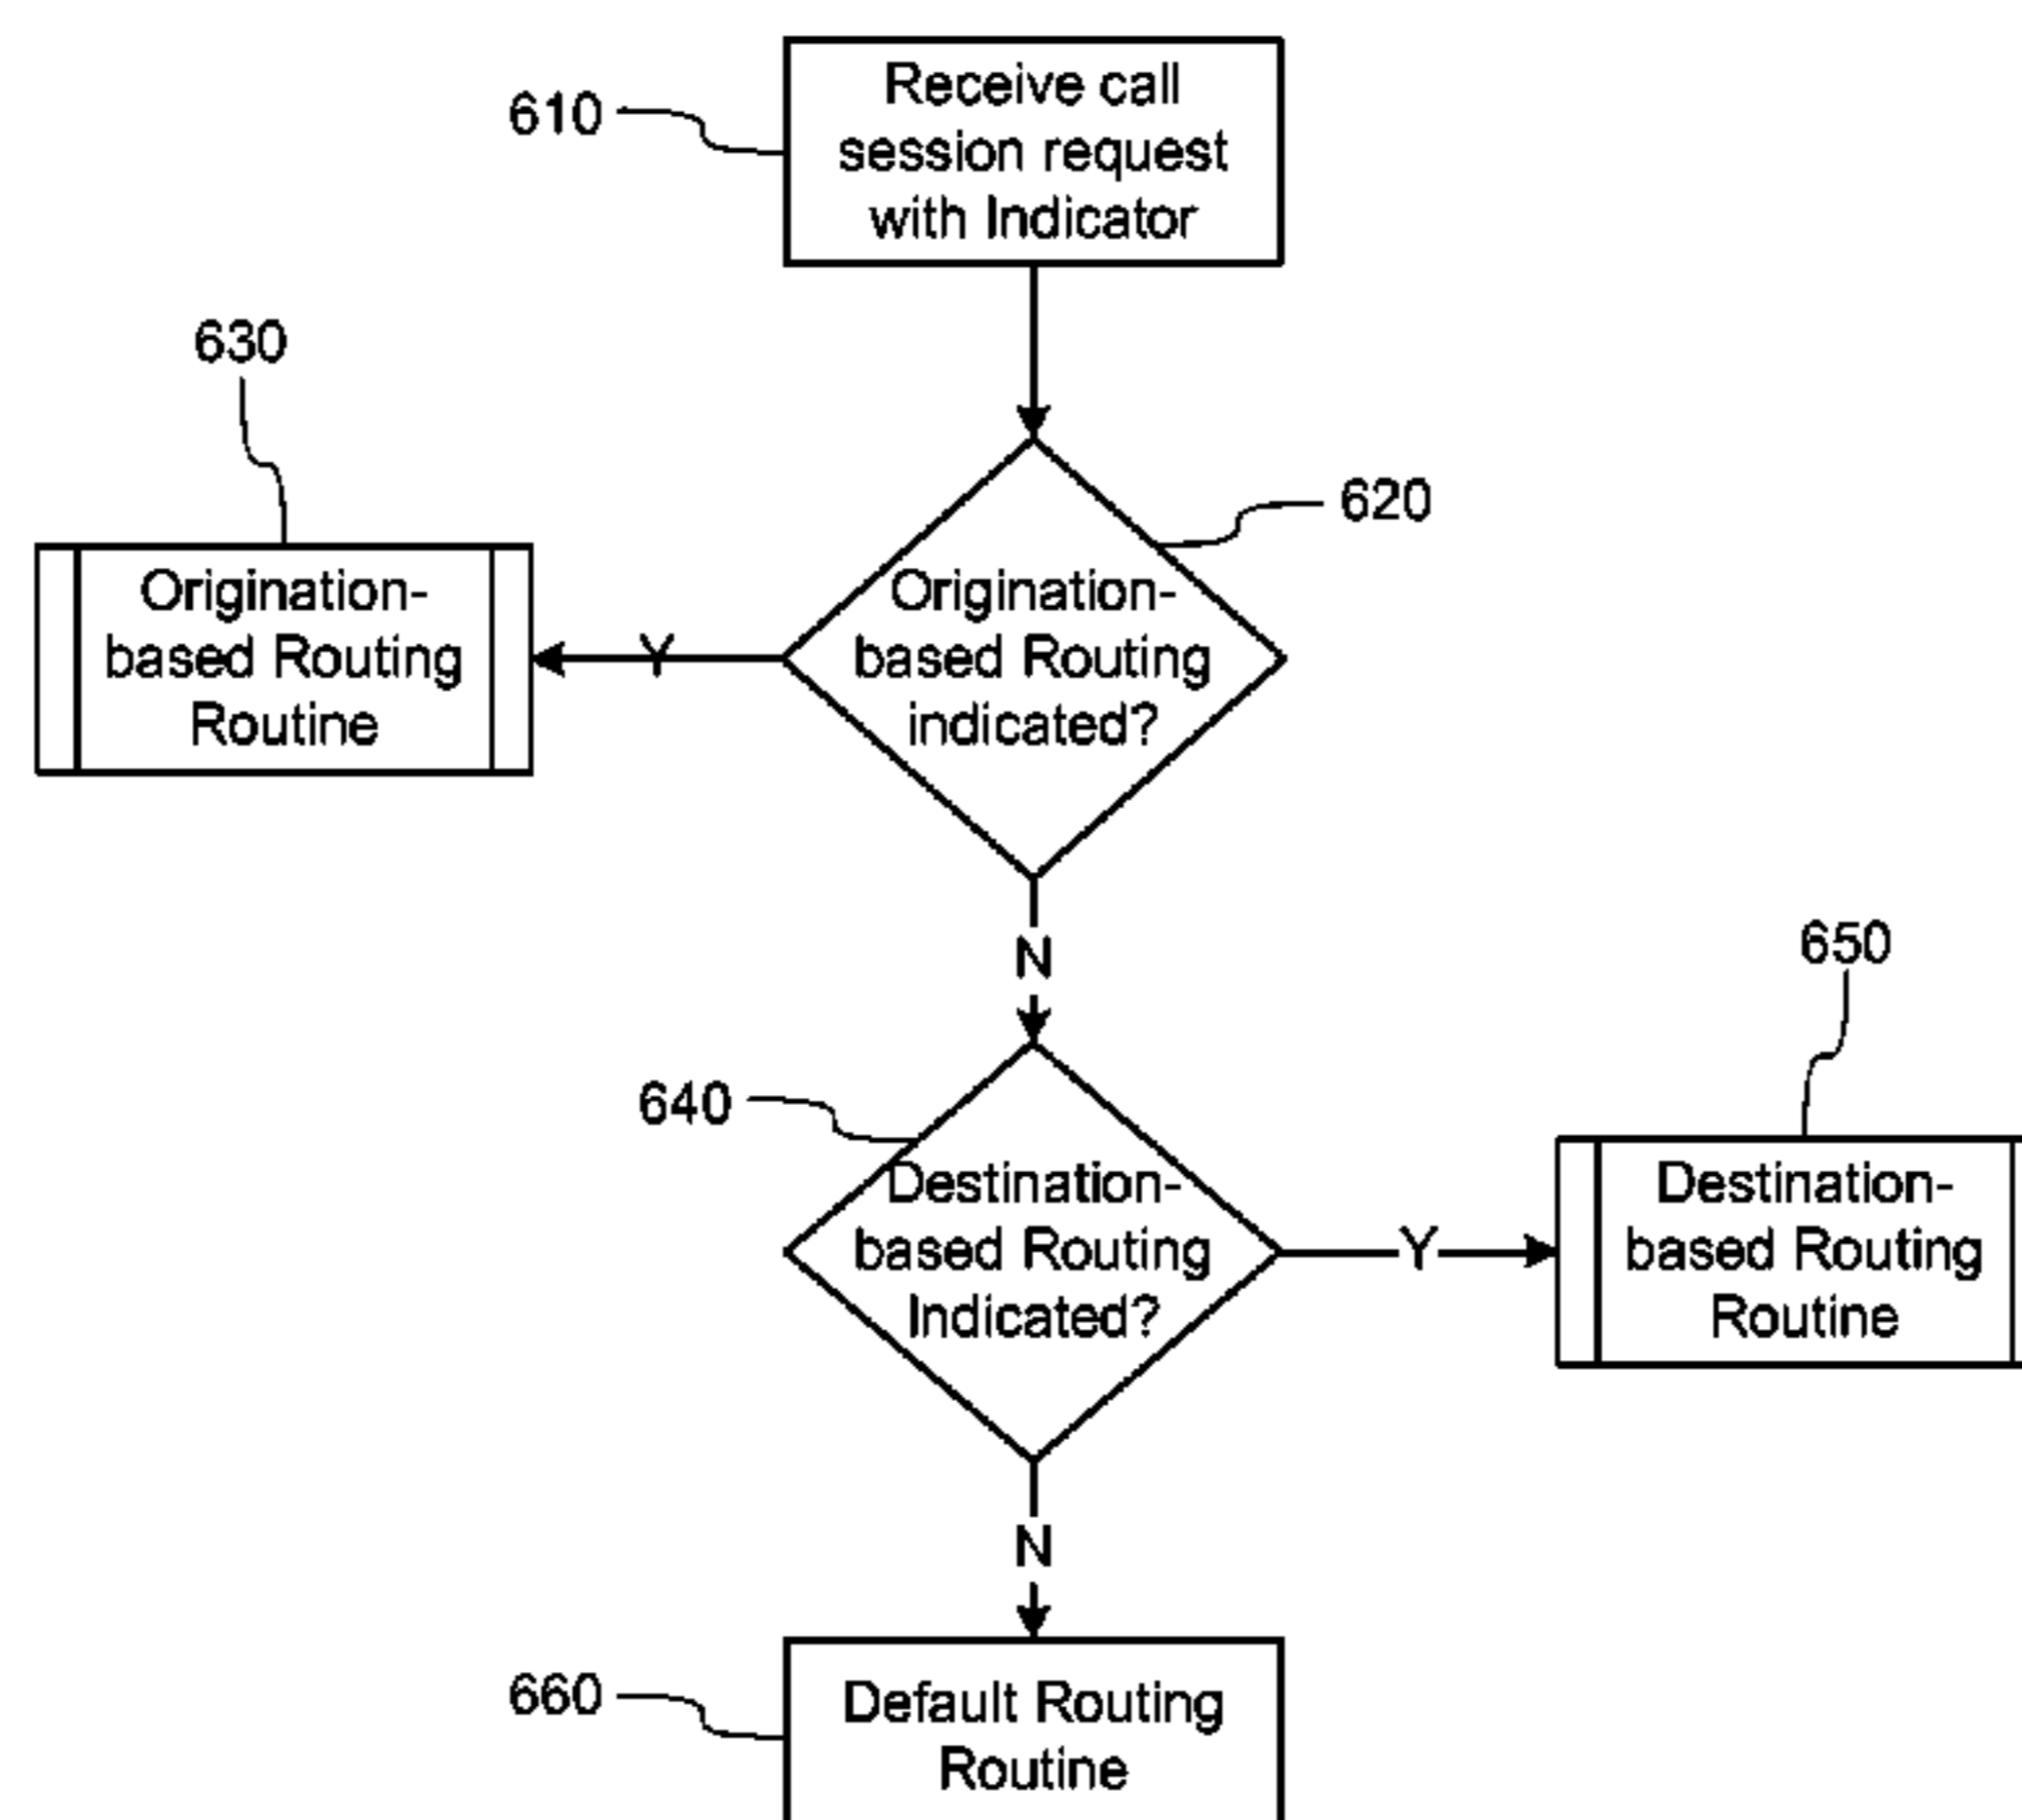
610
Receive call session request with Indicator

630
Origination-based Routing Routine

Y

620
Origination-based Routing indicated?

N

650

640
Destination-based Routing Indicated?

Y

Destination-based Routing Routine

N

660
Default Routing Routine